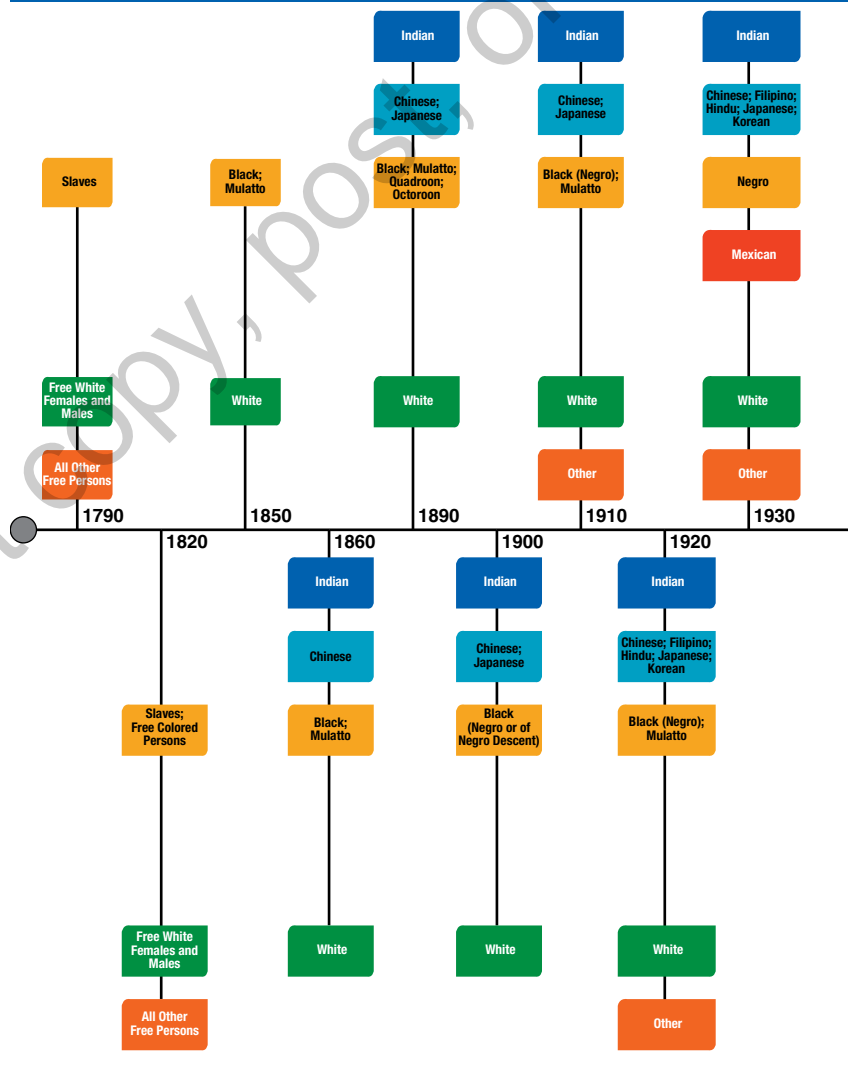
copy, post, or

Indian

Chinese; Japanese

Black; Mulatto; Quadroon; Octoroon

White

1890

Indian

Chinese; Japanese

Black (Negro); Mulatto

White

Other

1910

Indian

Chinese; Filipino; Hindu; Japanese; Korean

Negro

Mexican

White

Other

1930

Slaves

Free White Females and Males

All Other Free Persons

1790

Black; Mulatto

White

1850

1820

Slaves; Free Colored Persons

Free White Females and Males

All Other Free Persons

1860

Indian

Chinese

Black; Mulatto

White

1900

Indian

Chinese; Japanese

Black (Negro or of Negro Descent)

White

1920

Indian

Chinese; Filipino; Hindu; Japanese; Korean

Black (Negro); Mulatto

White

Other